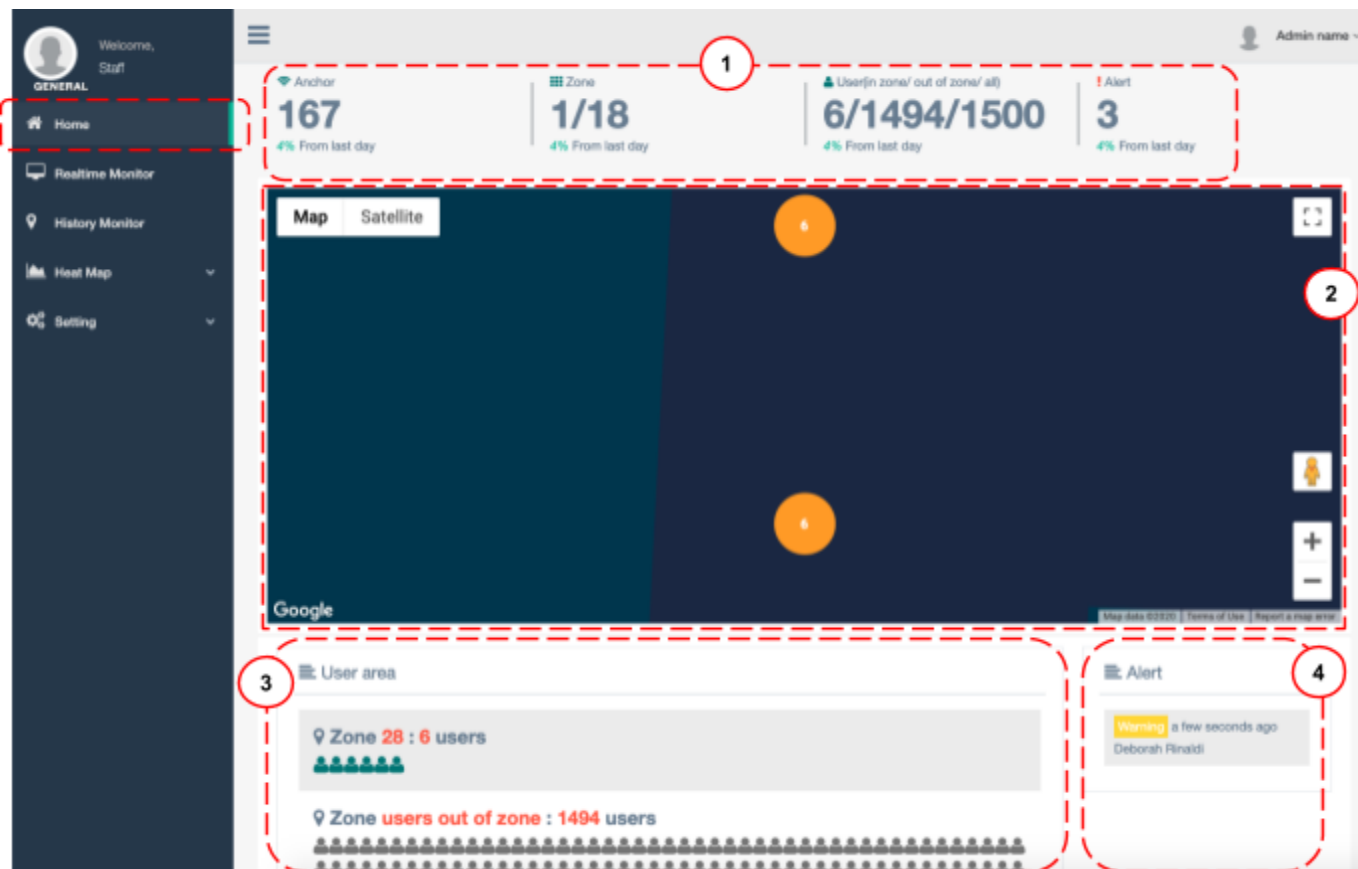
Welcome,
Staff
GENERAL

Home
Realtime Monitor
History Monitor
Heat Map
Setting

Admin name

1

Anchor
167
4% From last day

Zone
1/18
4% From last day

User(in zone/ out of zone/ all)
6/1494/1500
4% From last day

! Alert
3
4% From last day

Map
Satellite

6

2

6

Google
Map data ©2020 Terms of Use Report a map error

3

User area

Zone 28 : 6 users

Zone users out of zone : 1494 users

4

Alert

Warning a few seconds ago
Deborah Rinaldi